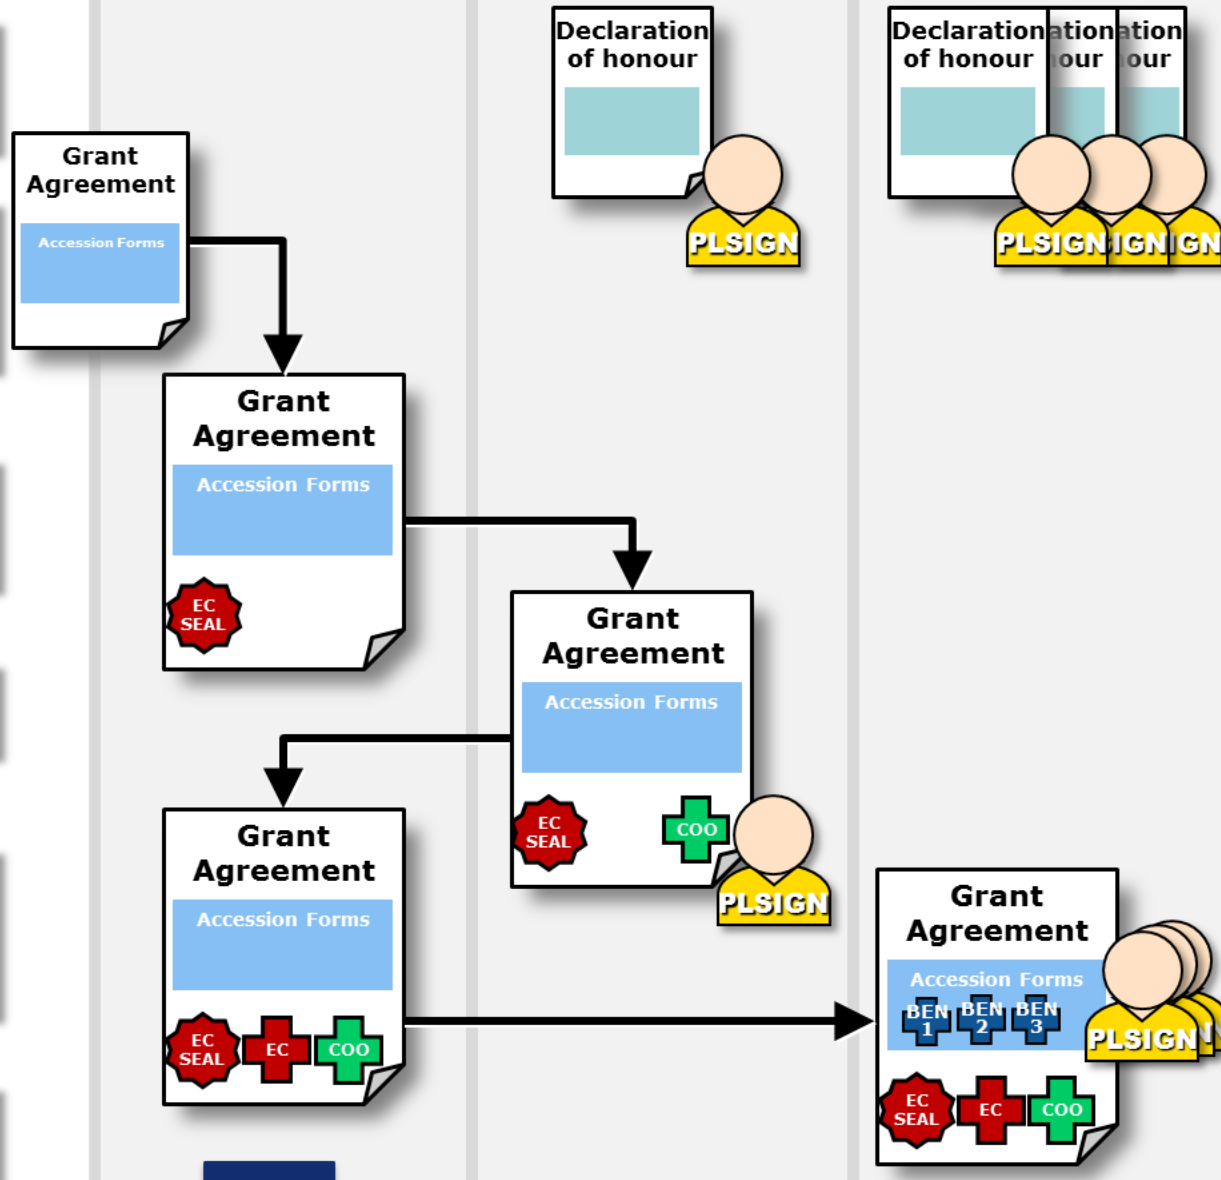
Declaration of honour

PLSIGN

Declaration ation ation of honour our our

PLSIGN IGN IGN

Grant Agreement

Accession Forms

Grant Agreement

Accession Forms

EC SEAL

Grant Agreement

Accession Forms

EC SEAL

COO

PLSIGN

Grant Agreement

Accession Forms

EC SEAL

EC

COO

Grant Agreement

Accession Forms

BEN 1 BEN 2 BEN 3

PLSIGN

EC SEAL

EC

COO